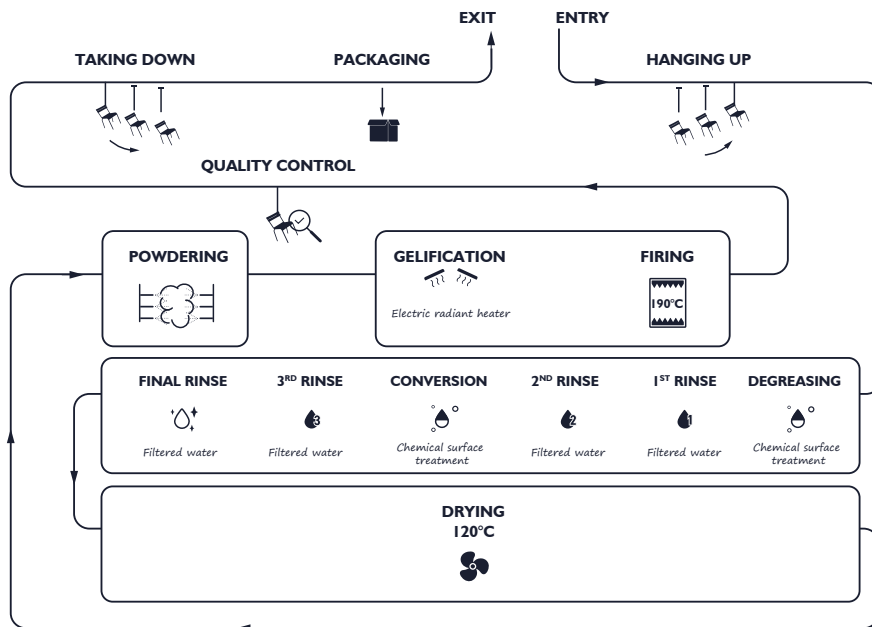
EXIT

ENTRY

TAKING DOWN

PACKAGING

HANGING UP

QUALITY CONTROL

POWDERING

GELIFICATION

Electric radiant heater

FIRING

190°C

FINAL RINSE

Filtered water

3RD RINSE

3

Filtered water

CONVERSION

Chemical surface treatment

2ND RINSE

2

Filtered water

1ST RINSE

1

Filtered water

DEGREASING

Chemical surface treatment

DRYING
120°C